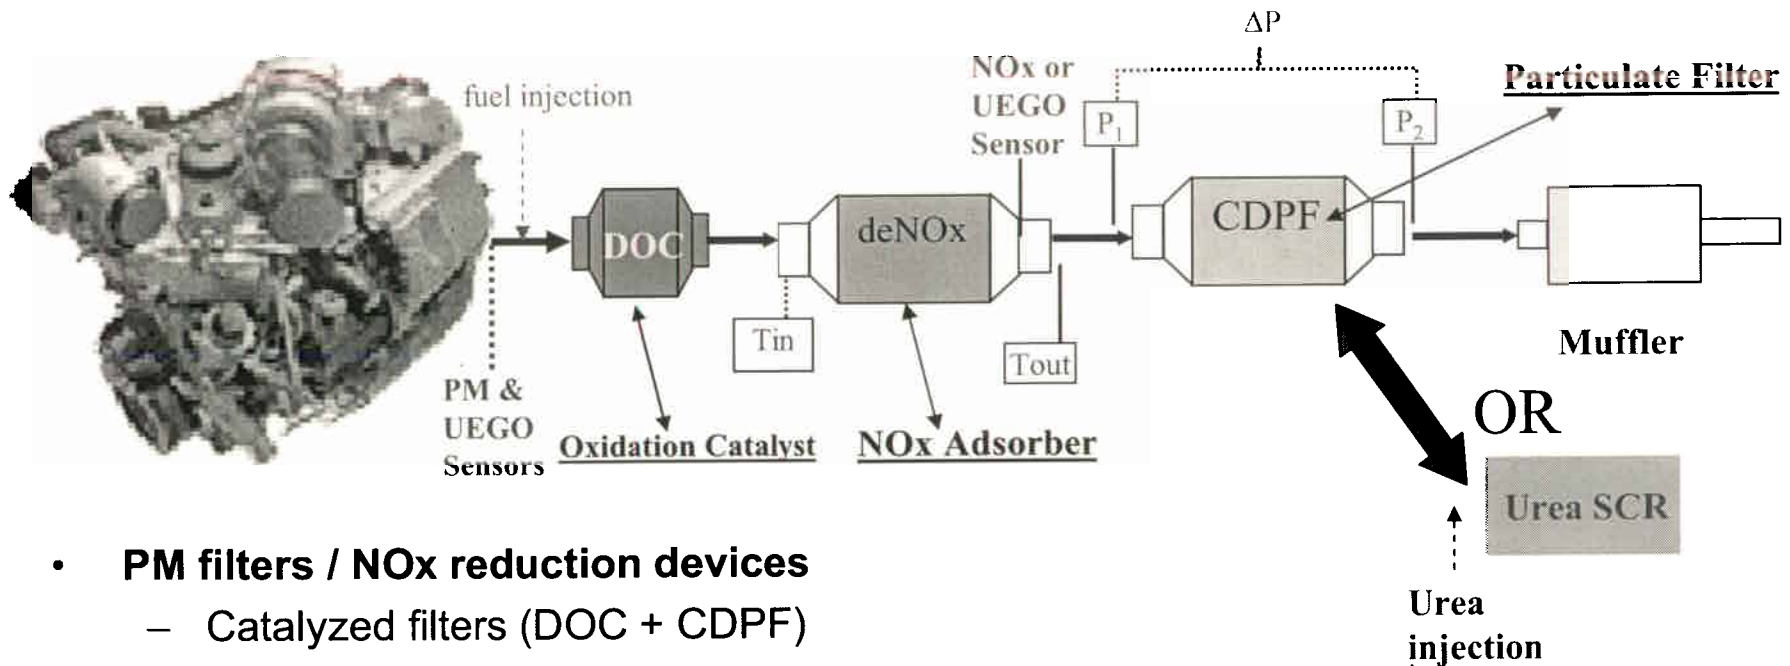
$\Delta P$

fuel injection

NOx or UEGO Sensor

$P_1$

$P_2$

Particulate Filter

DOC

deNOx

CDPF

Tin

Tout

Muffler

PM & UEGO Sensors

Oxidation Catalyst

NOx Adsorber

OR

Urea SCR

Urea injection

• PM filters / NOx reduction devices

– Catalyzed filters (DOC + CDPF)